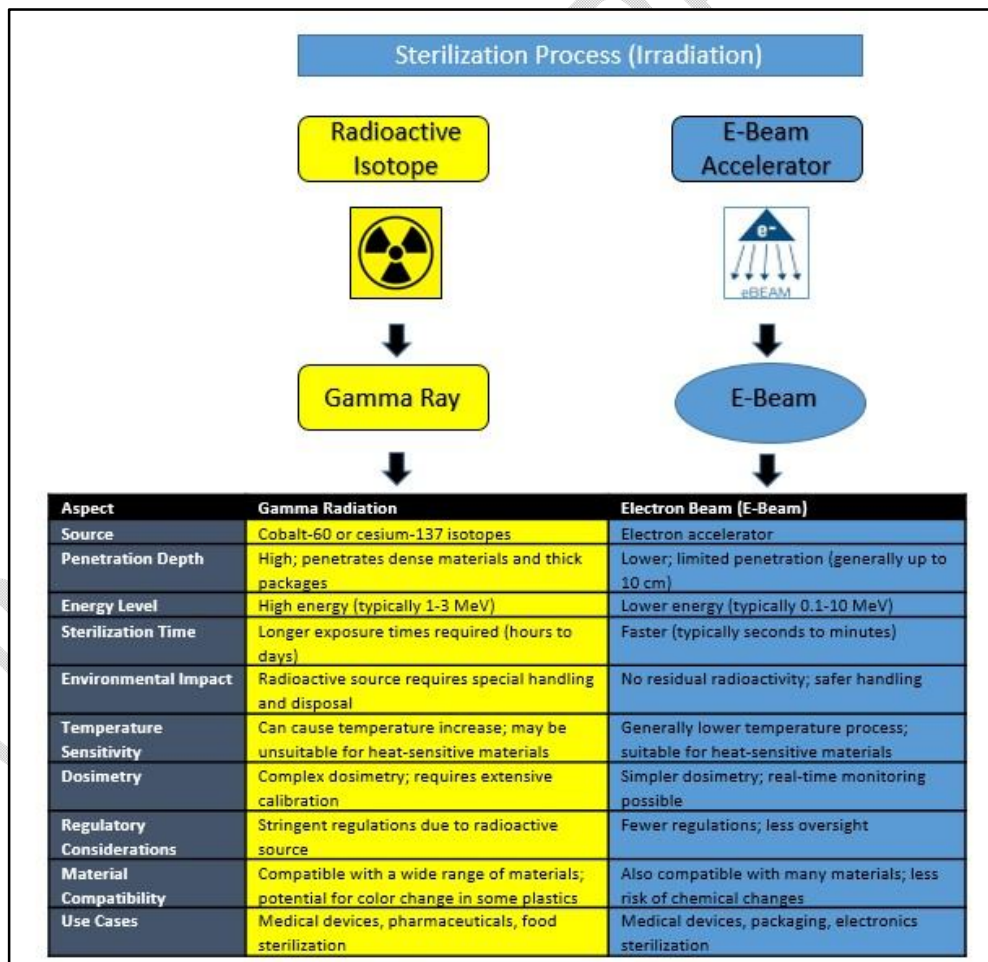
Sterilization Process (Irradiation)

Radioactive Isotope

E-Beam Accelerator

e-

eBEAM

Gamma Ray

E-Beam

| Aspect | Gamma Radiation | Electron Beam (E-Beam) |
|---|---|---|
| Source | Cobalt-60 or cesium-137 isotopes | Electron accelerator |
| Penetration Depth | High; penetrates dense materials and thick packages | Lower; limited penetration (generally up to 10 cm) |
| Energy Level | High energy (typically 1-3 MeV) | Lower energy (typically 0.1-10 MeV) |
| Sterilization Time | Longer exposure times required (hours to days) | Faster (typically seconds to minutes) |
| Environmental Impact | Radioactive source requires special handling and disposal | No residual radioactivity; safer handling |
| Temperature Sensitivity | Can cause temperature increase; may be unsuitable for heat-sensitive materials | Generally lower temperature process; suitable for heat-sensitive materials |
| Dosimetry | Complex dosimetry; requires extensive calibration | Simpler dosimetry; real-time monitoring possible |
| Regulatory Considerations | Stringent regulations due to radioactive source | Fewer regulations; less oversight |
| Material Compatibility | Compatible with a wide range of materials; potential for color change in some plastics | Also compatible with many materials; less risk of chemical changes |
| Use Cases | Medical devices, pharmaceuticals, food sterilization | Medical devices, packaging, electronics sterilization |